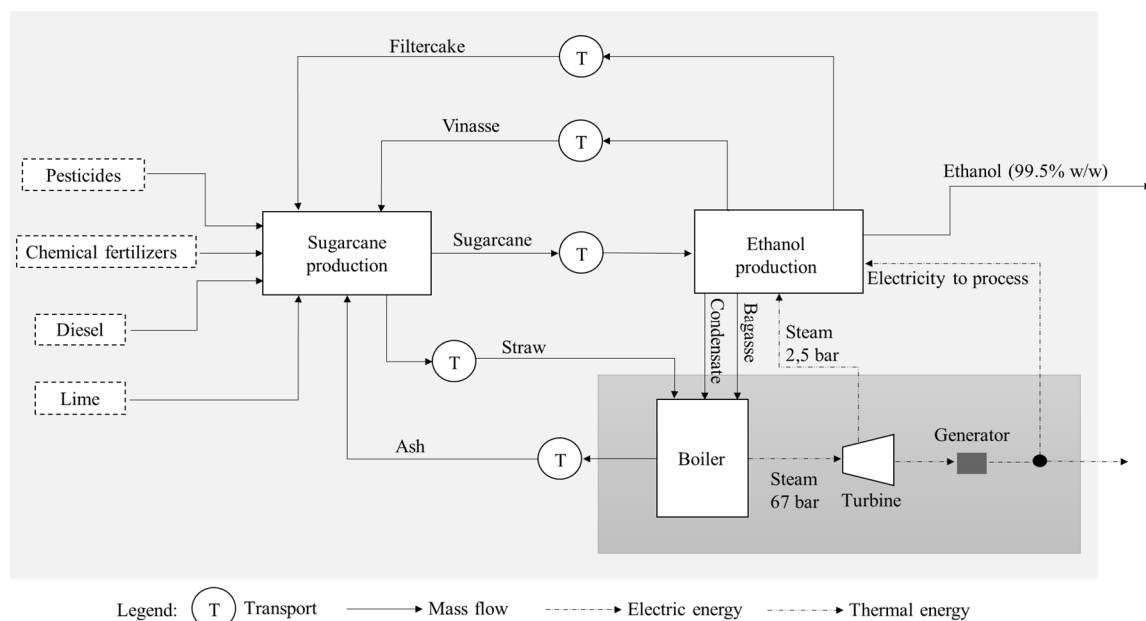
Filtercake
T
Vinasse
T
Pesticides
Ethanol (99.5% w/w)
Chemical fertilizers
Sugarcane production
Sugarcane
T
Ethanol production
Electricity to process
Diesel
Condensate
Bagasse
Steam 2,5 bar
T
Straw
Lime
Boiler
Generator
Ash
T
Steam 67 bar
Turbine

Legend: T Transport → Mass flow → Electric energy → Thermal energy